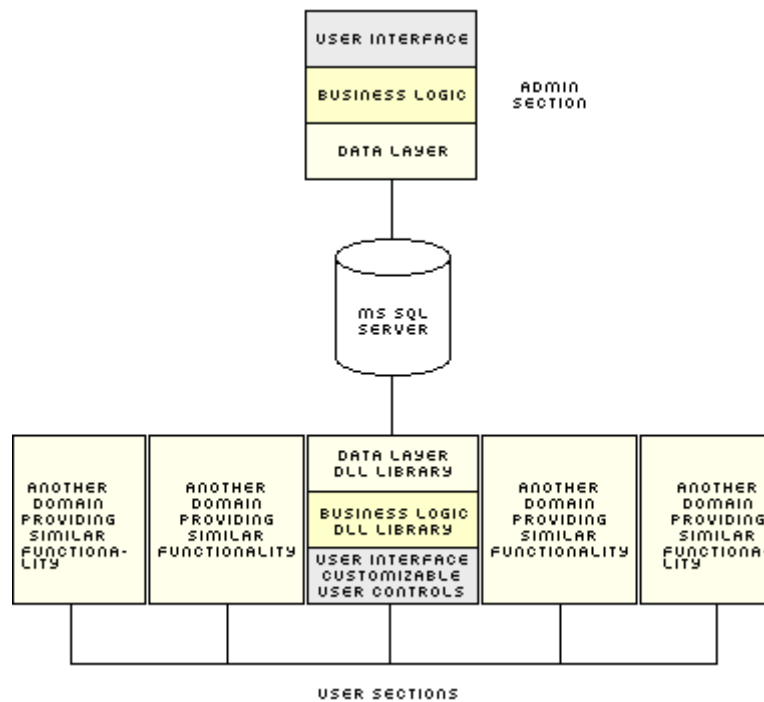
USER INTERFACE
BUSINESS LOGIC
DATA LAYER

ADMIN SECTION

MS SQL SERVER

ANOTHER DOMAIN PROVIDING SIMILAR FUNCTIONALITY

ANOTHER DOMAIN PROVIDING SIMILAR FUNCTIONALITY

DATA LAYER DLL LIBRARY
BUSINESS LOGIC DLL LIBRARY
USER INTERFACE CUSTOMIZABLE USER CONTROLS

ANOTHER DOMAIN PROVIDING SIMILAR FUNCTIONALITY

ANOTHER DOMAIN PROVIDING SIMILAR FUNCTIONA-LITY

USER SECTIONS